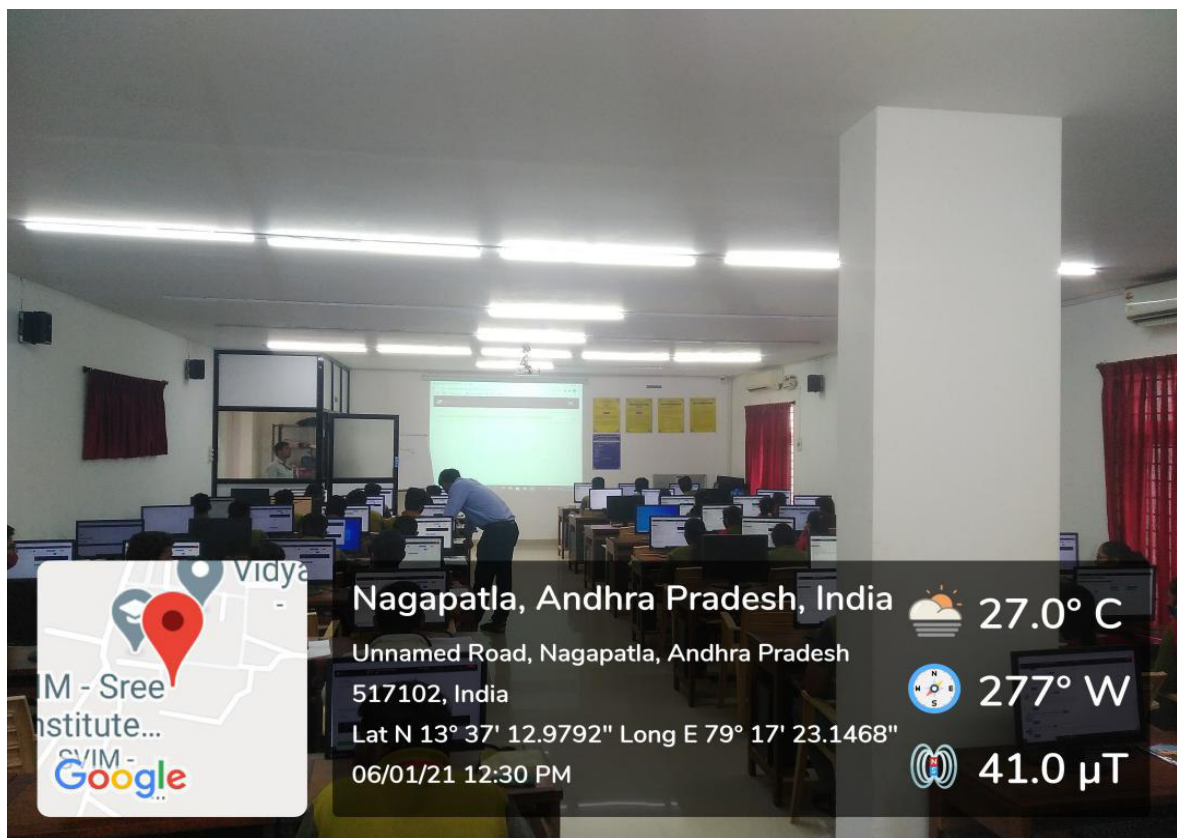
Vidya
IM - Sree
Institute...
SVIM -
Google

Nagapatla, Andhra Pradesh, India
Unnamed Road, Nagapatla, Andhra Pradesh
517102, India
Lat N 13° 37' 12.9792" Long E 79° 17' 23.1468"
06/01/21 12:30 PM

27.0° C
277° W
41.0 μT